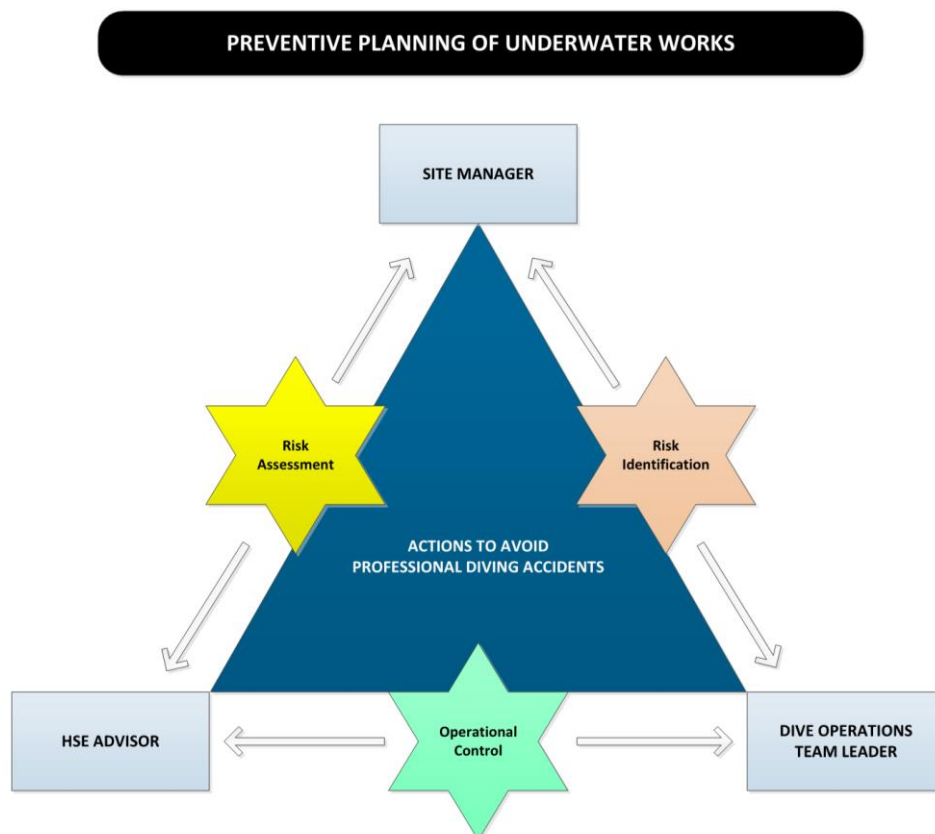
PREVENTIVE PLANNING OF UNDERWATER WORKS

SITE MANAGER

Risk Assessment

Risk Identification

ACTIONS TO AVOID PROFESSIONAL DIVING ACCIDENTS

HSE ADVISOR

Operational Control

DIVE OPERATIONS TEAM LEADER